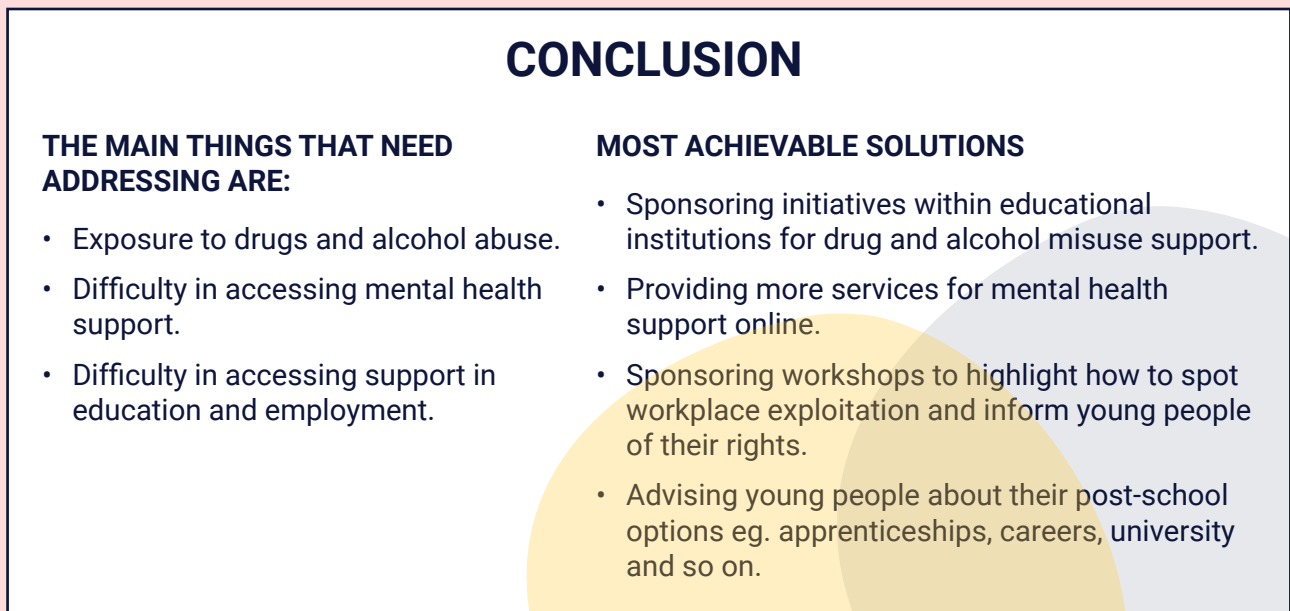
CONCLUSION

THE MAIN THINGS THAT NEED ADDRESSING ARE:

• Exposure to drugs and alcohol abuse.
• Difficulty in accessing mental health support.
• Difficulty in accessing support in education and employment.

MOST ACHIEVABLE SOLUTIONS

• Sponsoring initiatives within educational institutions for drug and alcohol misuse support.
• Providing more services for mental health support online.
• Sponsoring workshops to highlight how to spot workplace exploitation and inform young people of their rights.
• Advising young people about their post-school options eg. apprenticeships, careers, university and so on.